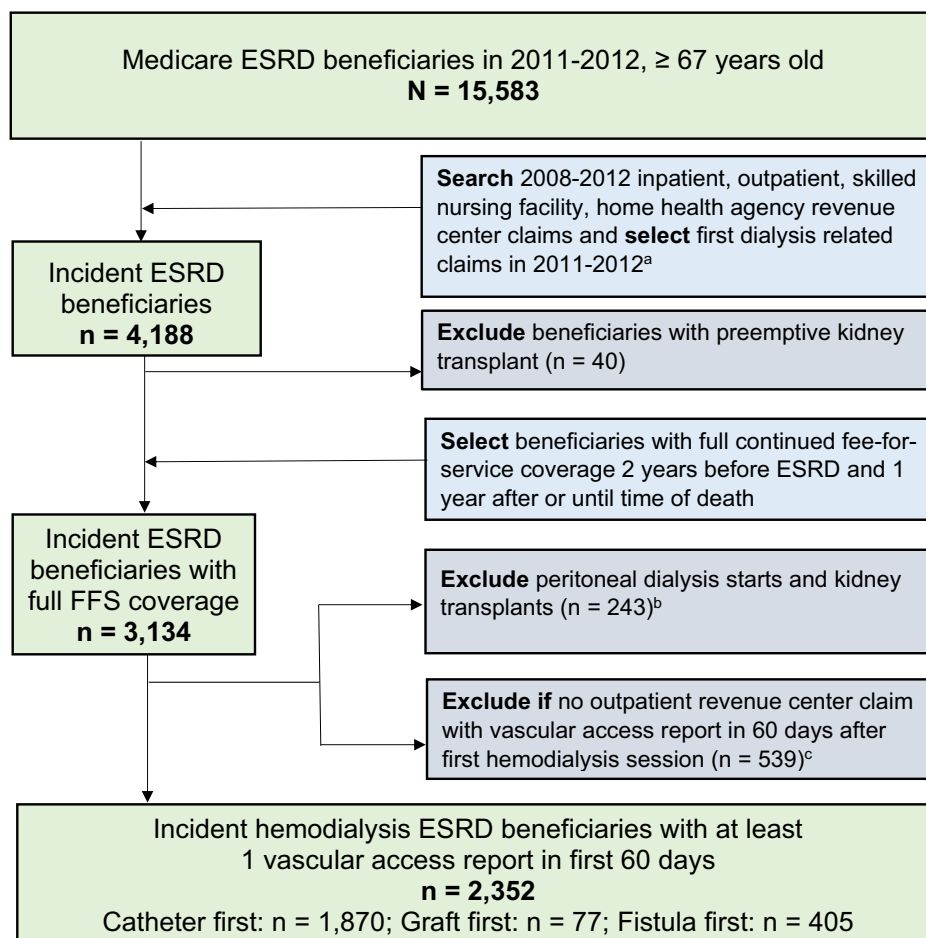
Medicare ESRD beneficiaries in 2011-2012, ≥ 67 years old
**N = 15,583**

**Search** 2008-2012 inpatient, outpatient, skilled nursing facility, home health agency revenue center claims and **select** first dialysis related claims in 2011-2012$^{a}$

Incident ESRD beneficiaries
**n = 4,188**

**Exclude** beneficiaries with preemptive kidney transplant (n = 40)

**Select** beneficiaries with full continued fee-for-service coverage 2 years before ESRD and 1 year after or until time of death

Incident ESRD beneficiaries with full FFS coverage
**n = 3,134**

**Exclude** peritoneal dialysis starts and kidney transplants (n = 243)$^{b}$

**Exclude if** no outpatient revenue center claim with vascular access report in 60 days after first hemodialysis session (n = 539)$^{c}$

Incident hemodialysis ESRD beneficiaries with at least 1 vascular access report in first 60 days
**n = 2,352**
Catheter first: n = 1,870; Graft first: n = 77; Fistula first: n = 405